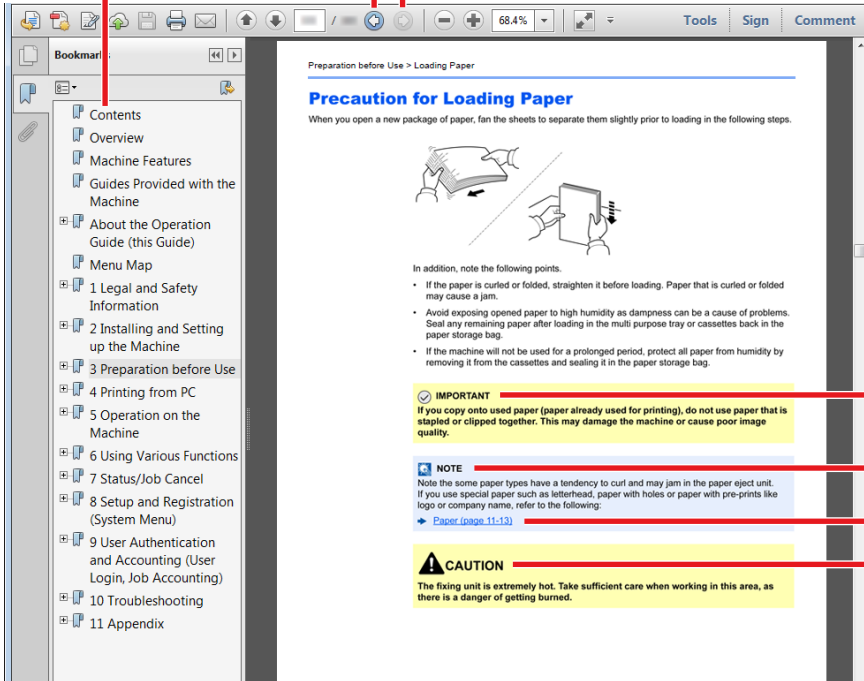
/ 68.4% Tools Sign Comment

Bookmarks

Contents
Overview
Machine Features
Guides Provided with the Machine
About the Operation Guide (this Guide)
Menu Map
1 Legal and Safety Information
2 Installing and Setting up the Machine
3 Preparation before Use
4 Printing from PC
5 Operation on the Machine
6 Using Various Functions
7 Status/Job Cancel
8 Setup and Registration (System Menu)
9 User Authentication and Accounting (User Login, Job Accounting)
10 Troubleshooting
11 Appendix

Preparation before Use > Loading Paper

Precaution for Loading Paper

When you open a new package of paper, fan the sheets to separate them slightly prior to loading in the following steps.

In addition, note the following points.

• If the paper is curled or folded, straighten it before loading. Paper that is curled or folded may cause a jam.

• Avoid exposing opened paper to high humidity as dampness can be a cause of problems. Seal any remaining paper after loading in the multi purpose tray or cassettes back in the paper storage bag.

• If the machine will not be used for a prolonged period, protect all paper from humidity by removing it from the cassettes and sealing it in the paper storage bag.

IMPORTANT
If you copy onto used paper (paper already used for printing), do not use paper that is stapled or clipped together. This may damage the machine or cause poor image quality.

NOTE
Note the some paper types have a tendency to curl and may jam in the paper eject unit. If you use special paper such as letterhead, paper with holes or paper with pre-prints like logo or company name, refer to the following:
➔ Paper (page 11-13)

CAUTION
The fixing unit is extremely hot. Take sufficient care when working in this area, as there is a danger of getting burned.